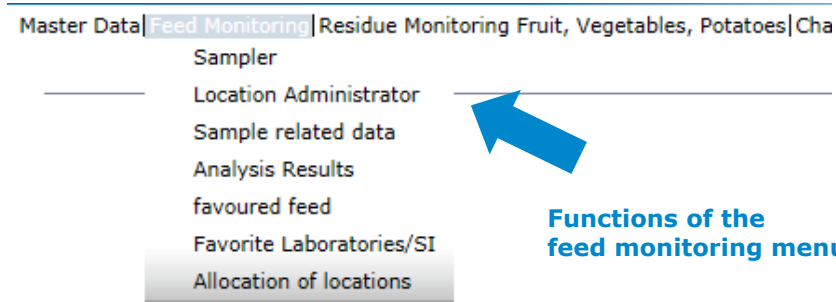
Master Data|Feed Monitoring|Residue Monitoring Fruit, Vegetables, Potatoes|Cha

Sampler
Location Administrator
Sample related data
Analysis Results
favoured feed
Favorite Laboratories/SI
Allocation of locations

Functions of the feed monitoring menu